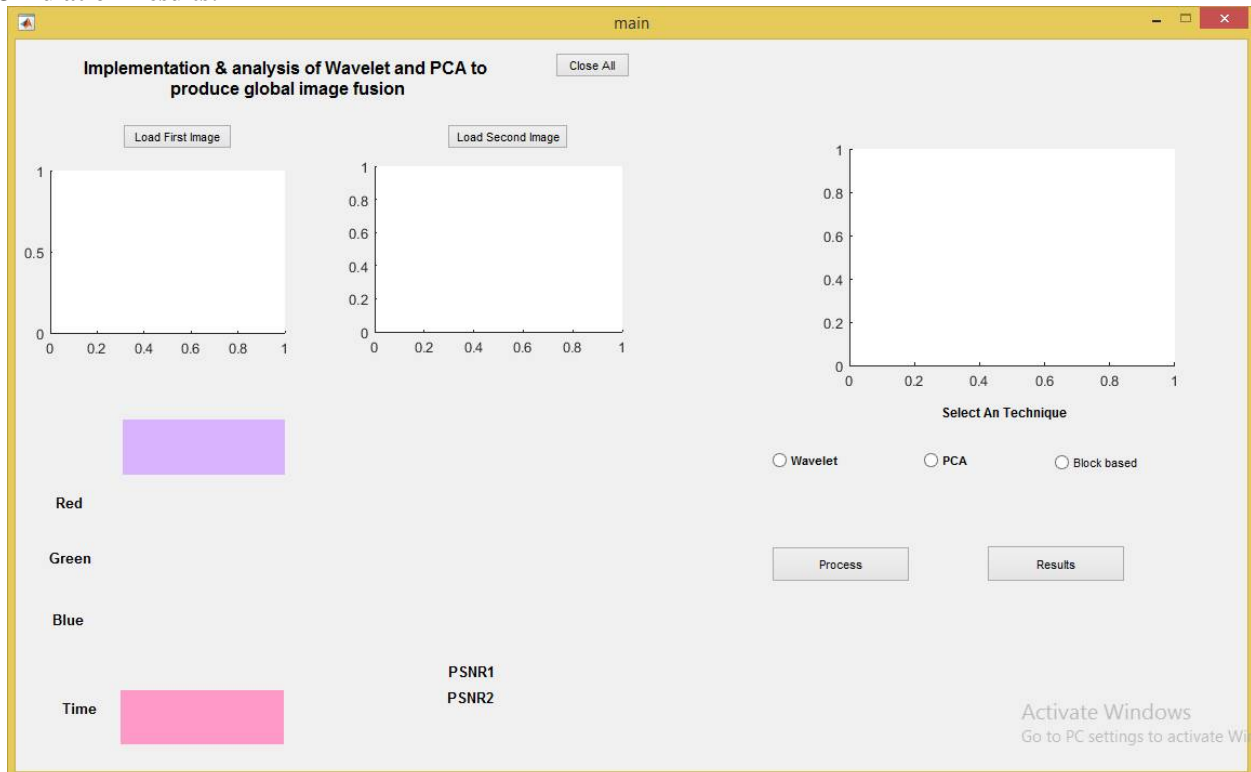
main

Implementation & analysis of Wavelet and PCA to produce global image fusion

Close All

Load First Image

Load Second Image

1
0.5
0
0 0.2 0.4 0.6 0.8 1

1
0.8
0.6
0.4
0.2
0
0 0.2 0.4 0.6 0.8 1

1
0.8
0.6
0.4
0.2
0
0 0.2 0.4 0.6 0.8 1

Select An Technique

Wavelet
PCA
Block based

Red

Green

Blue

Time

Process

Results

PSNR1
PSNR2

Activate Windows
Go to PC settings to activate Wi